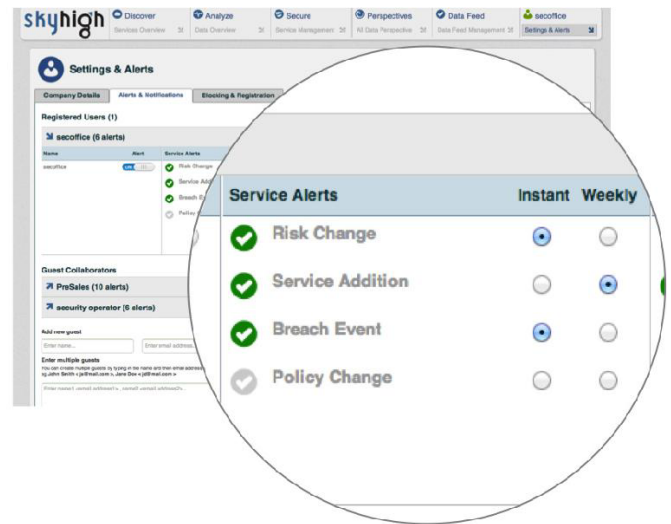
skyhigh

Discover
Services Overview

Analyze
Data Overview

Secure
Service Management

Perspectives
M Data Perspective

Data Feed
Data Feed Management

secoffice
Settings & Alerts

Settings & Alerts

Company Details | Alerts & Notifications | Blocking & Registration

Registered Users (1)

secoffice (6 alerts)

| Name | Alert | Service Alerts |
|---|---|---|
| secoffice | ON | Risk Change |
| | | Service Addi |
| | | Breach E |
| | | Policy |

Guest Collaborators

PreSales (10 alerts)

security operator (6 alerts)

Add new guest

Enter name...

Enter email address...

Enter multiple guests

You can create multiple guests by typing in the name and their email address eg John Smith < js@mail.com >, Jane Doe < jd@mail.com >

Enter name1 <email address1>, name2 <email address2>...

| Service Alerts | Instant | Weekly |
|---|---|---|
| Risk Change | ◉ | ○ |
| Service Addition | ○ | ◉ |
| Breach Event | ◉ | ○ |
| Policy Change | ○ | ○ |